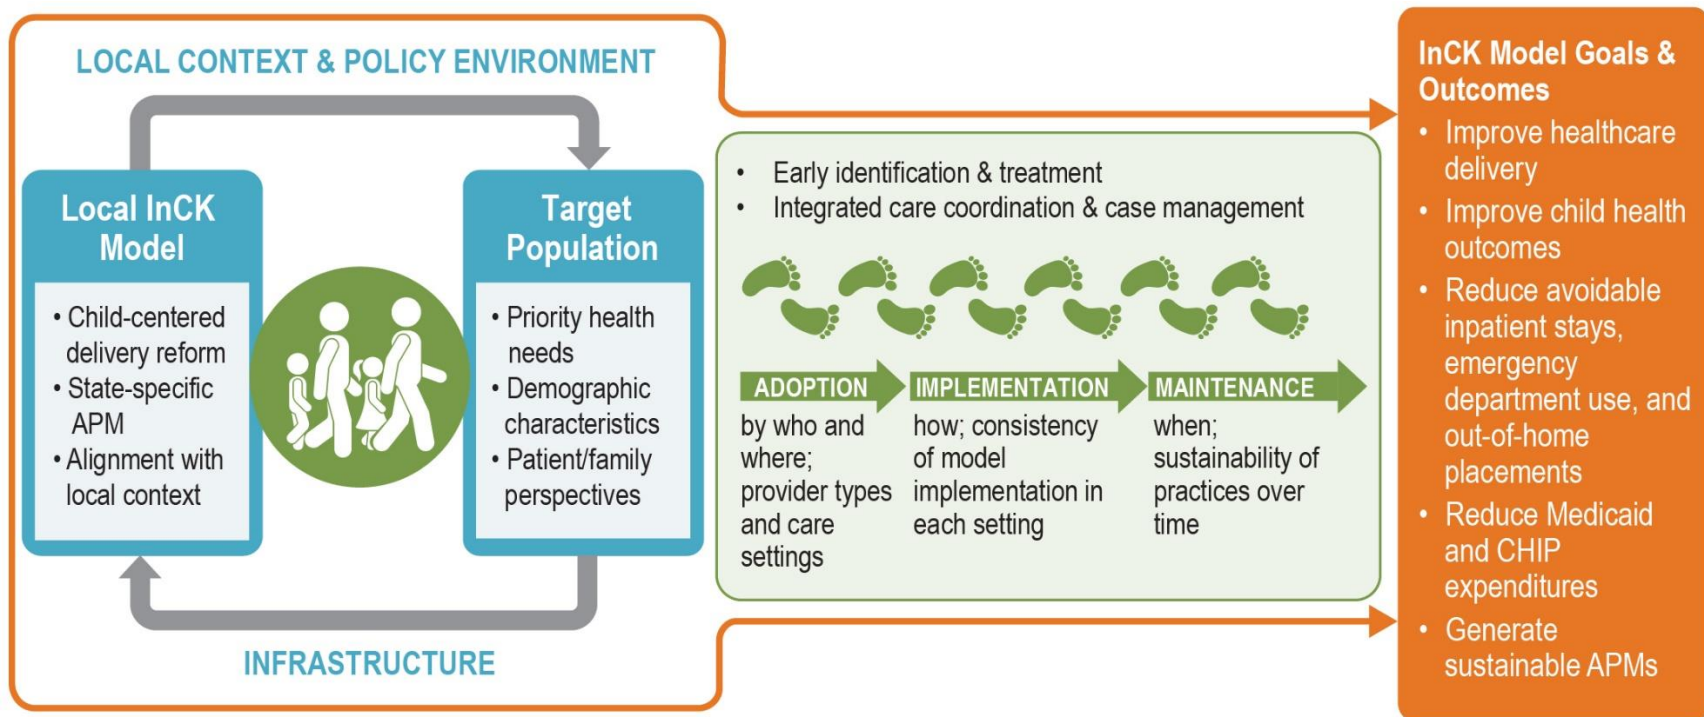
LOCAL CONTEXT & POLICY ENVIRONMENT

Local InCK Model

• Child-centered delivery reform
• State-specific APM
• Alignment with local context

Target Population

• Priority health needs
• Demographic characteristics
• Patient/family perspectives

INFRASTRUCTURE

• Early identification & treatment
• Integrated care coordination & case management

ADOPTION
by who and where; provider types and care settings

IMPLEMENTATION
how; consistency of model implementation in each setting

MAINTENANCE
when; sustainability of practices over time

InCK Model Goals & Outcomes

• Improve healthcare delivery
• Improve child health outcomes
• Reduce avoidable inpatient stays, emergency department use, and out-of-home placements
• Reduce Medicaid and CHIP expenditures
• Generate sustainable APMs